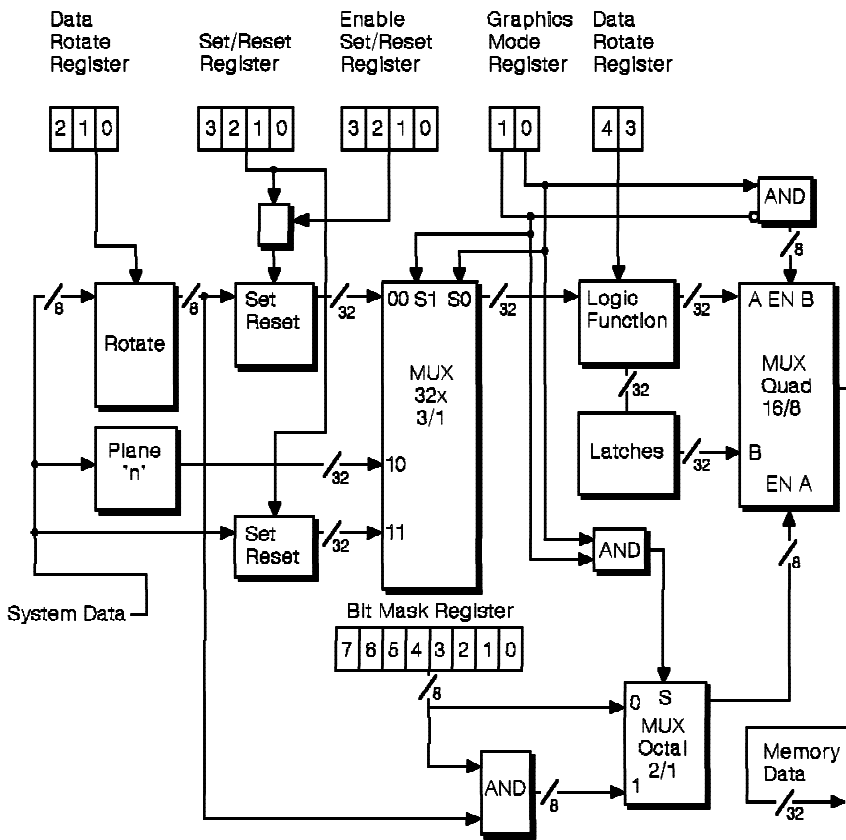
Data Rotate Register

Set/Reset Register

Enable Set/Reset Register

Graphics Mode Register

Data Rotate Register

2 1 0

3 2 1 0

3 2 1 0

1 0

4 3

AND

8

8

8

Rotate

Set Reset

32

00 S1 S0

32

Logic Function

32

A EN B

MUX 32x 3/1

32

MUX Quad 16/8

Plane 'n'

32

10

Latches

32

B

EN A

Set Reset

32

11

AND

8

System Data

Bit Mask Register

7 6 5 4 3 2 1 0

8

0 S

MUX Octal 2/1

Memory Data

AND

8

1

32